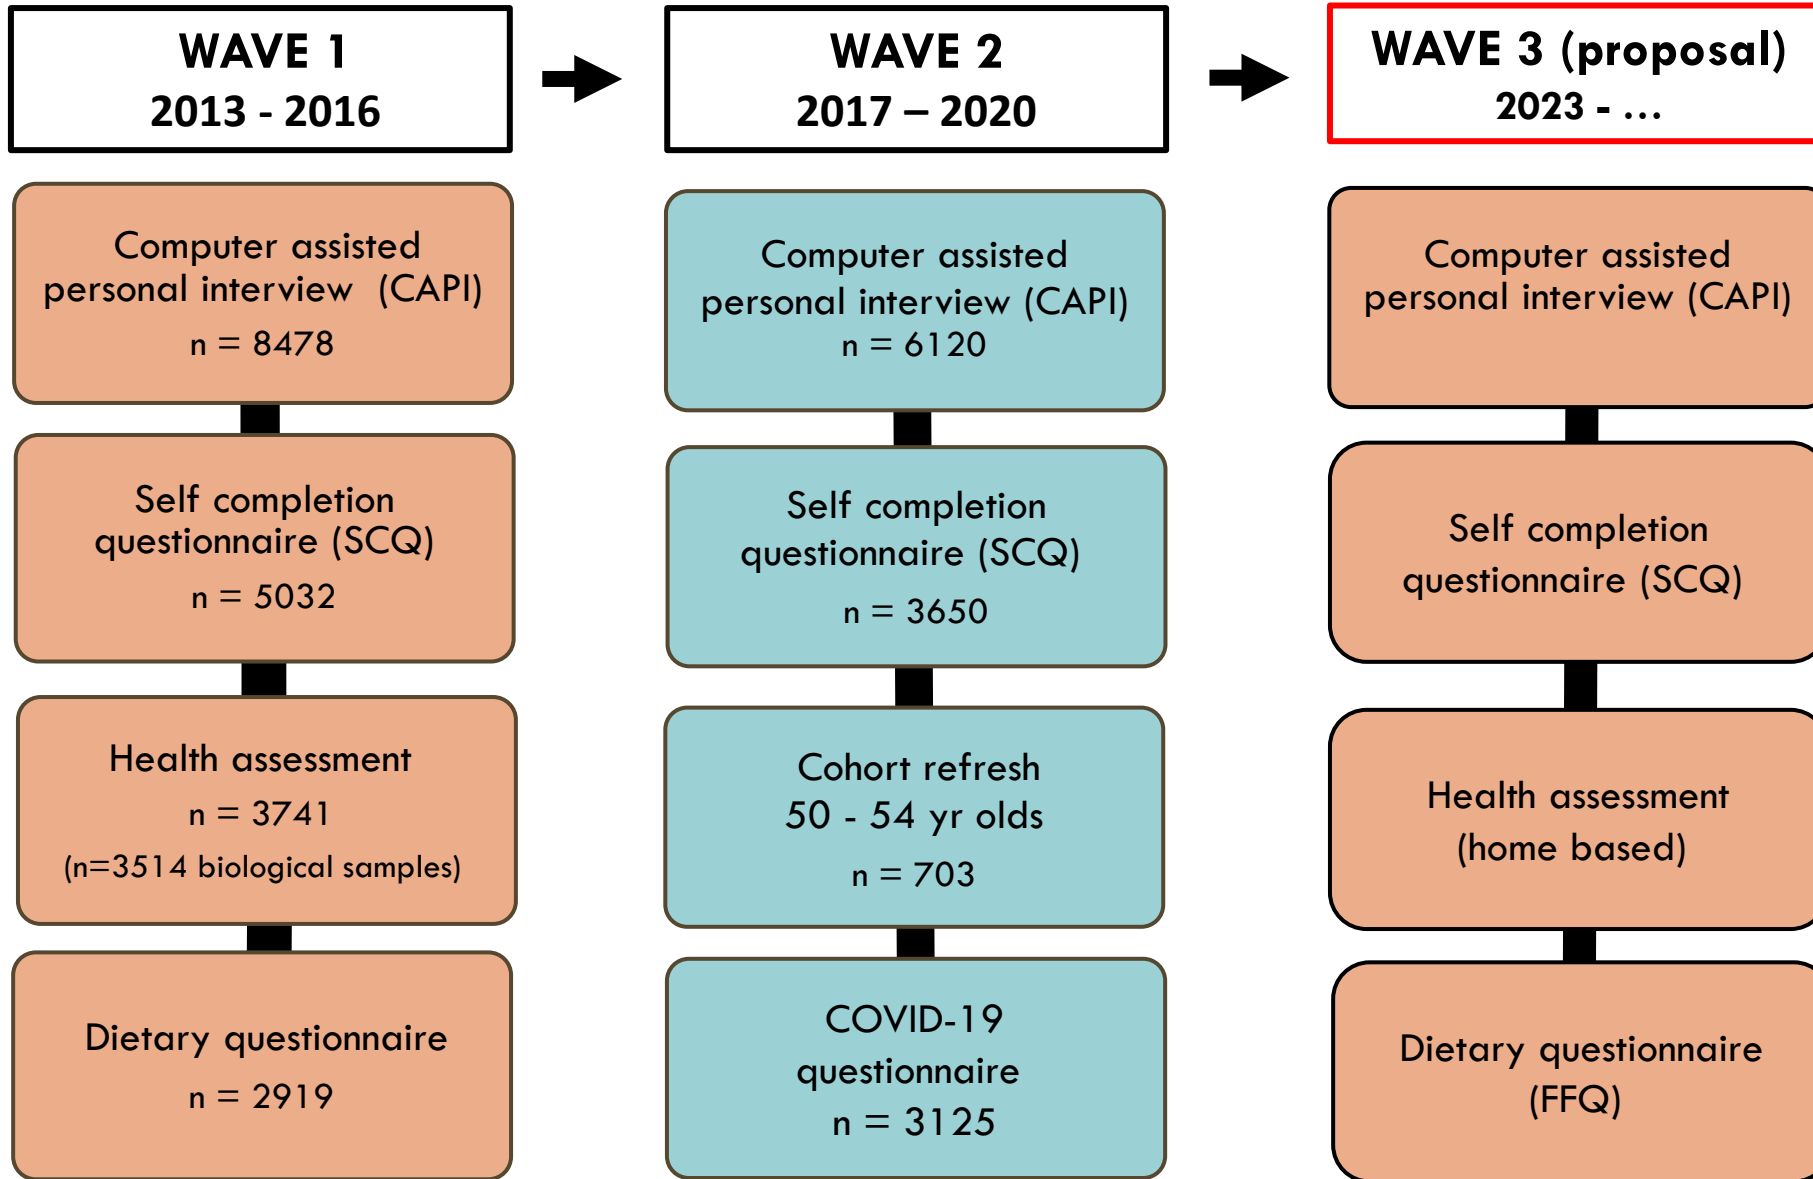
WAVE 1
2013 - 2016

Computer assisted personal interview (CAPI)
n = 8478

Self completion questionnaire (SCQ)
n = 5032

Health assessment
n = 3741
(n=3514 biological samples)

Dietary questionnaire
n = 2919

WAVE 2
2017 – 2020

Computer assisted personal interview (CAPI)
n = 6120

Self completion questionnaire (SCQ)
n = 3650

Cohort refresh
50 - 54 yr olds
n = 703

COVID-19 questionnaire
n = 3125

WAVE 3 (proposal)
2023 - …

Computer assisted personal interview (CAPI)

Self completion questionnaire (SCQ)

Health assessment
(home based)

Dietary questionnaire
(FFQ)